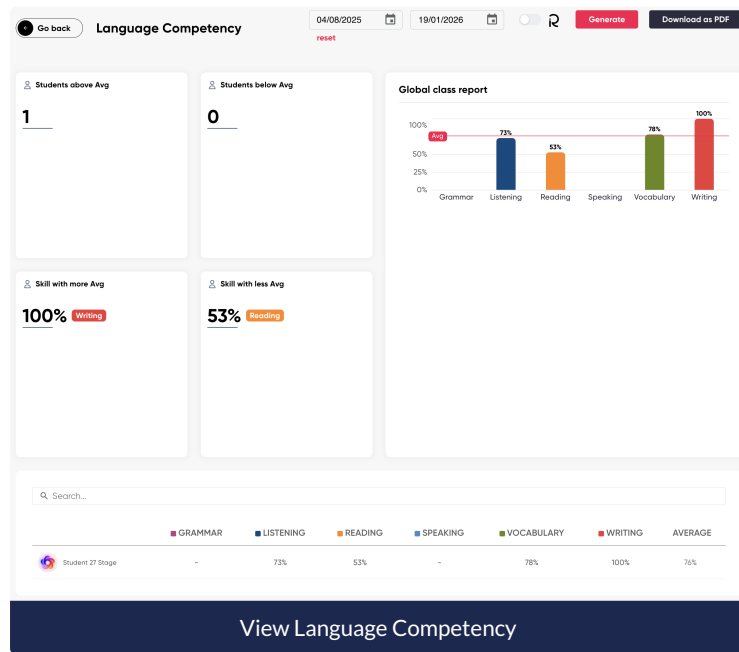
Go back
Language Competency
04/08/2025
19/01/2026
reset
Generate
Download as PDF

Students above Avg
1

Students below Avg
0

Skill with more Avg
100% Writing

Skill with less Avg
53% Reading

Global class report
100%
75%
50%
25%
0%
Avg
73%
53%
78%
100%
Grammar Listening Reading Speaking Vocabulary Writing

Search...

| | GRAMMAR | LISTENING | READING | SPEAKING | VOCABULARY | WRITING | AVERAGE |
|---|---|---|---|---|---|---|---|
| Student 27 Stage | - | 73% | 53% | - | 78% | 100% | 76% |

View Language Competency